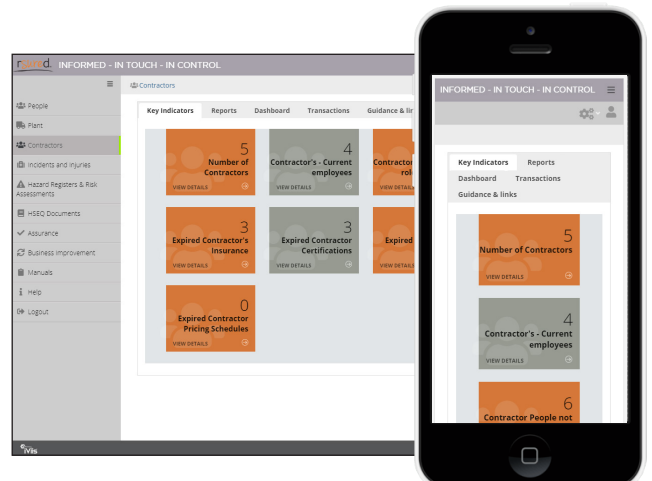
rocord INFORMED - IN TOUCH - IN CONTROL

People
Plant
Contractors
Incidents and Injuries
Hazard Registers & Risk Assessments
HSEQ Documents
Assurance
Business Improvement
Manuals
Help
Logout

Contractors

Key Indicators | Reports | Dashboard | Transactions | Guidance & lin

5
Number of Contractors
VIEW DETAILS

4
Contractor's - Current employees
VIEW DETAILS

Contractor
rol
VIEW DETAILS

3
Expired Contractor's Insurance
VIEW DETAILS

3
Expired Contractor Certifications
VIEW DETAILS

Expired
VIEW DETAILS

0
Expired Contractor Pricing Schedules
VIEW DETAILS

Mis

INFORMED - IN TOUCH - IN CONTROL

Key Indicators | Reports
Dashboard | Transactions
Guidance & links

5
Number of Contractors
VIEW DETAILS

4
Contractor's - Current employees
VIEW DETAILS

6
Contractor People not